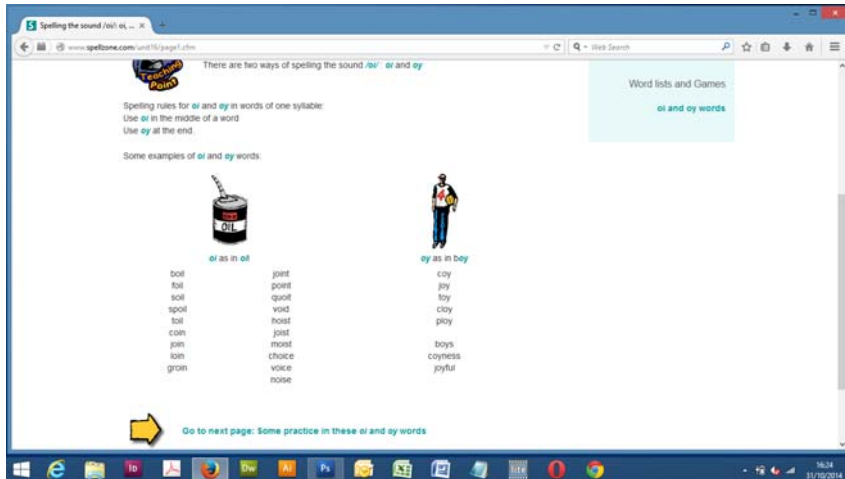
Spelling the sound /oi/: oi, ... ×

www.spellzone.com/unit16/page1.cfm

Web Search

Teaching Point

There are two ways of spelling the sound /oi/: oi and oy

Word lists and Games

oi and oy words

Spelling rules for oi and oy in words of one syllable:
Use oi in the middle of a word
Use oy at the end.

Some examples of oi and oy words:

OIL

4

oi as in oil

oy as in boy

| | | |
|---|---|---|
| boil | joint | coy |
| foil | point | joy |
| soil | quoit | toy |
| spoil | void | cloy |
| toil | hoist | ploy |
| coin | joist | |
| join | moist | boys |
| loin | choice | coyness |
| groin | voice | joyful |
| | noise | |

Go to next page: Some practice in these oi and oy words

16:24
31/10/2014